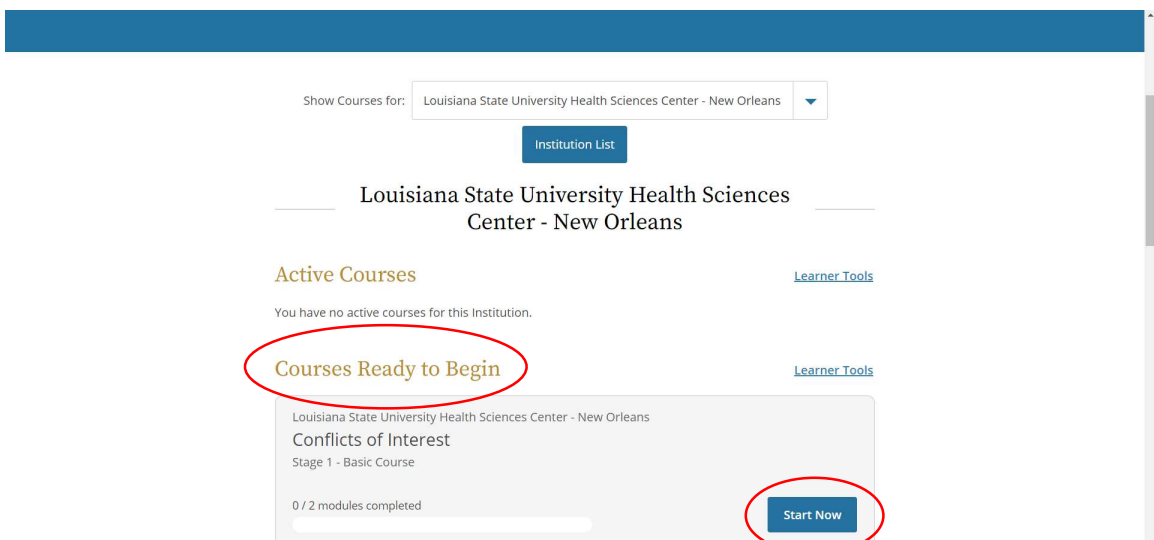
Show Courses for: Louisiana State University Health Sciences Center - New Orleans

Institution List

Louisiana State University Health Sciences Center - New Orleans

Active Courses

Learner Tools

You have no active courses for this Institution.

Courses Ready to Begin

Learner Tools

Louisiana State University Health Sciences Center - New Orleans

Conflicts of Interest

Stage 1 - Basic Course

0 / 2 modules completed

Start Now